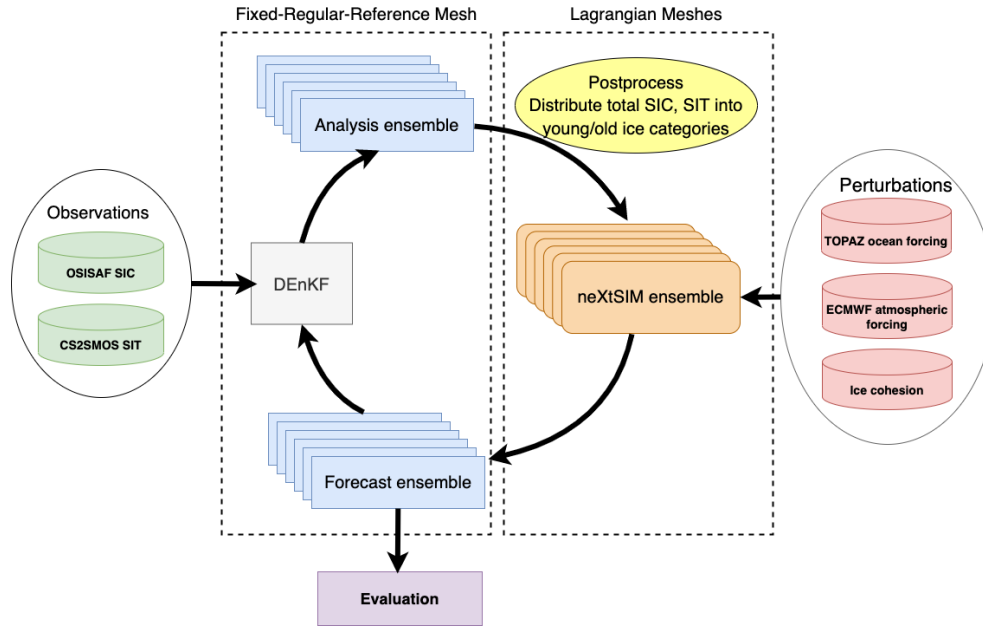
Fixed-Regular-Reference Mesh

Lagrangian Meshes

Analysis ensemble

Postprocess
Distribute total SIC, SIT into young/old ice categories

Observations

OSISAF SIC

CS2SMOS SIT

DEnKF

neXtSIM ensemble

Perturbations

TOPAZ ocean forcing

ECMWF atmospheric forcing

Ice cohesion

Forecast ensemble

Evaluation